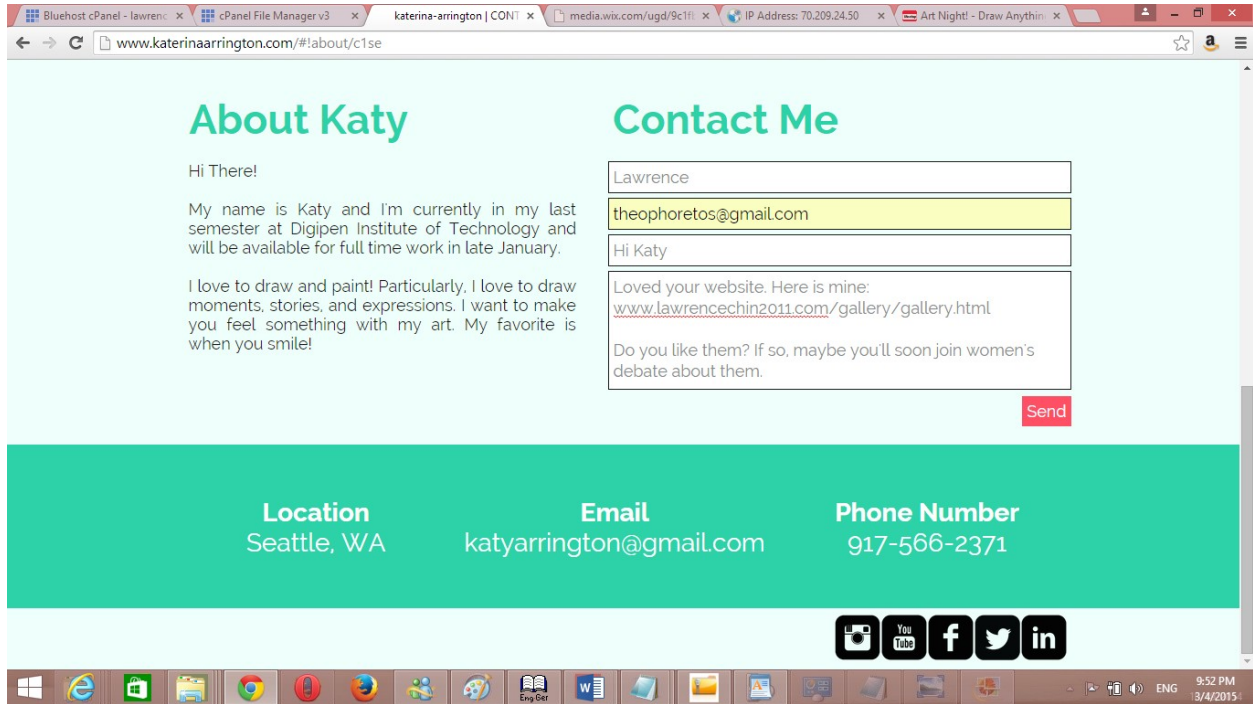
Bluehost cPanel - lawrenc ×
cPanel File Manager v3 ×
katerina-arrington | CONT ×
media.wix.com/ugd/9c1f ×
IP Address: 70.209.24.50 ×
Art Night! - Draw Anythin ×

www.katerinaarrington.com/#!about/c1se

About Katy

Hi There!

My name is Katy and I'm currently in my last semester at Digipen Institute of Technology and will be available for full time work in late January.

I love to draw and paint! Particularly, I love to draw moments, stories, and expressions. I want to make you feel something with my art. My favorite is when you smile!

Contact Me

Lawrence

theophoretos@gmail.com

Hi Katy

Loved your website. Here is mine: www.lawrencechin2011.com/gallery/gallery.html

Do you like them? If so, maybe you'll soon join women's debate about them.

Send

Location
Seattle, WA

Email
katyarrington@gmail.com

Phone Number
917-566-2371

You Tube

f

in

Eng Ger

ENG

9:52 PM
3/4/2015